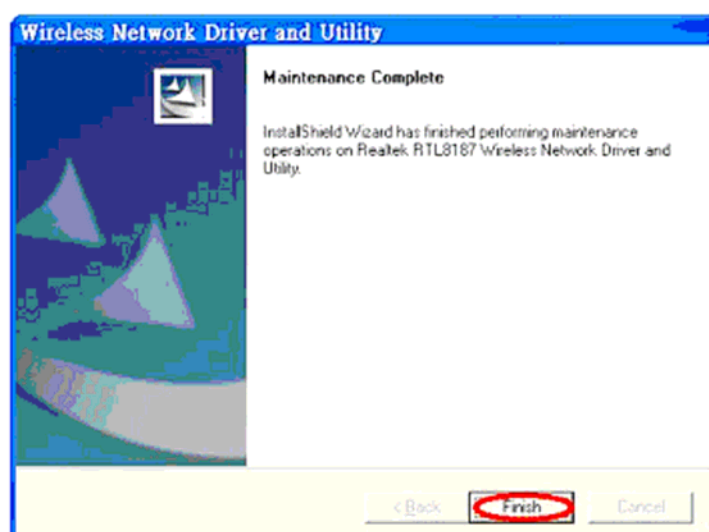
Wireless Network Driver and Utility

Maintenance Complete

InstallShield Wizard has finished performing maintenance operations on Realtek RTL8187 Wireless Network Driver and Utility.

< Back

Finish

Cancel